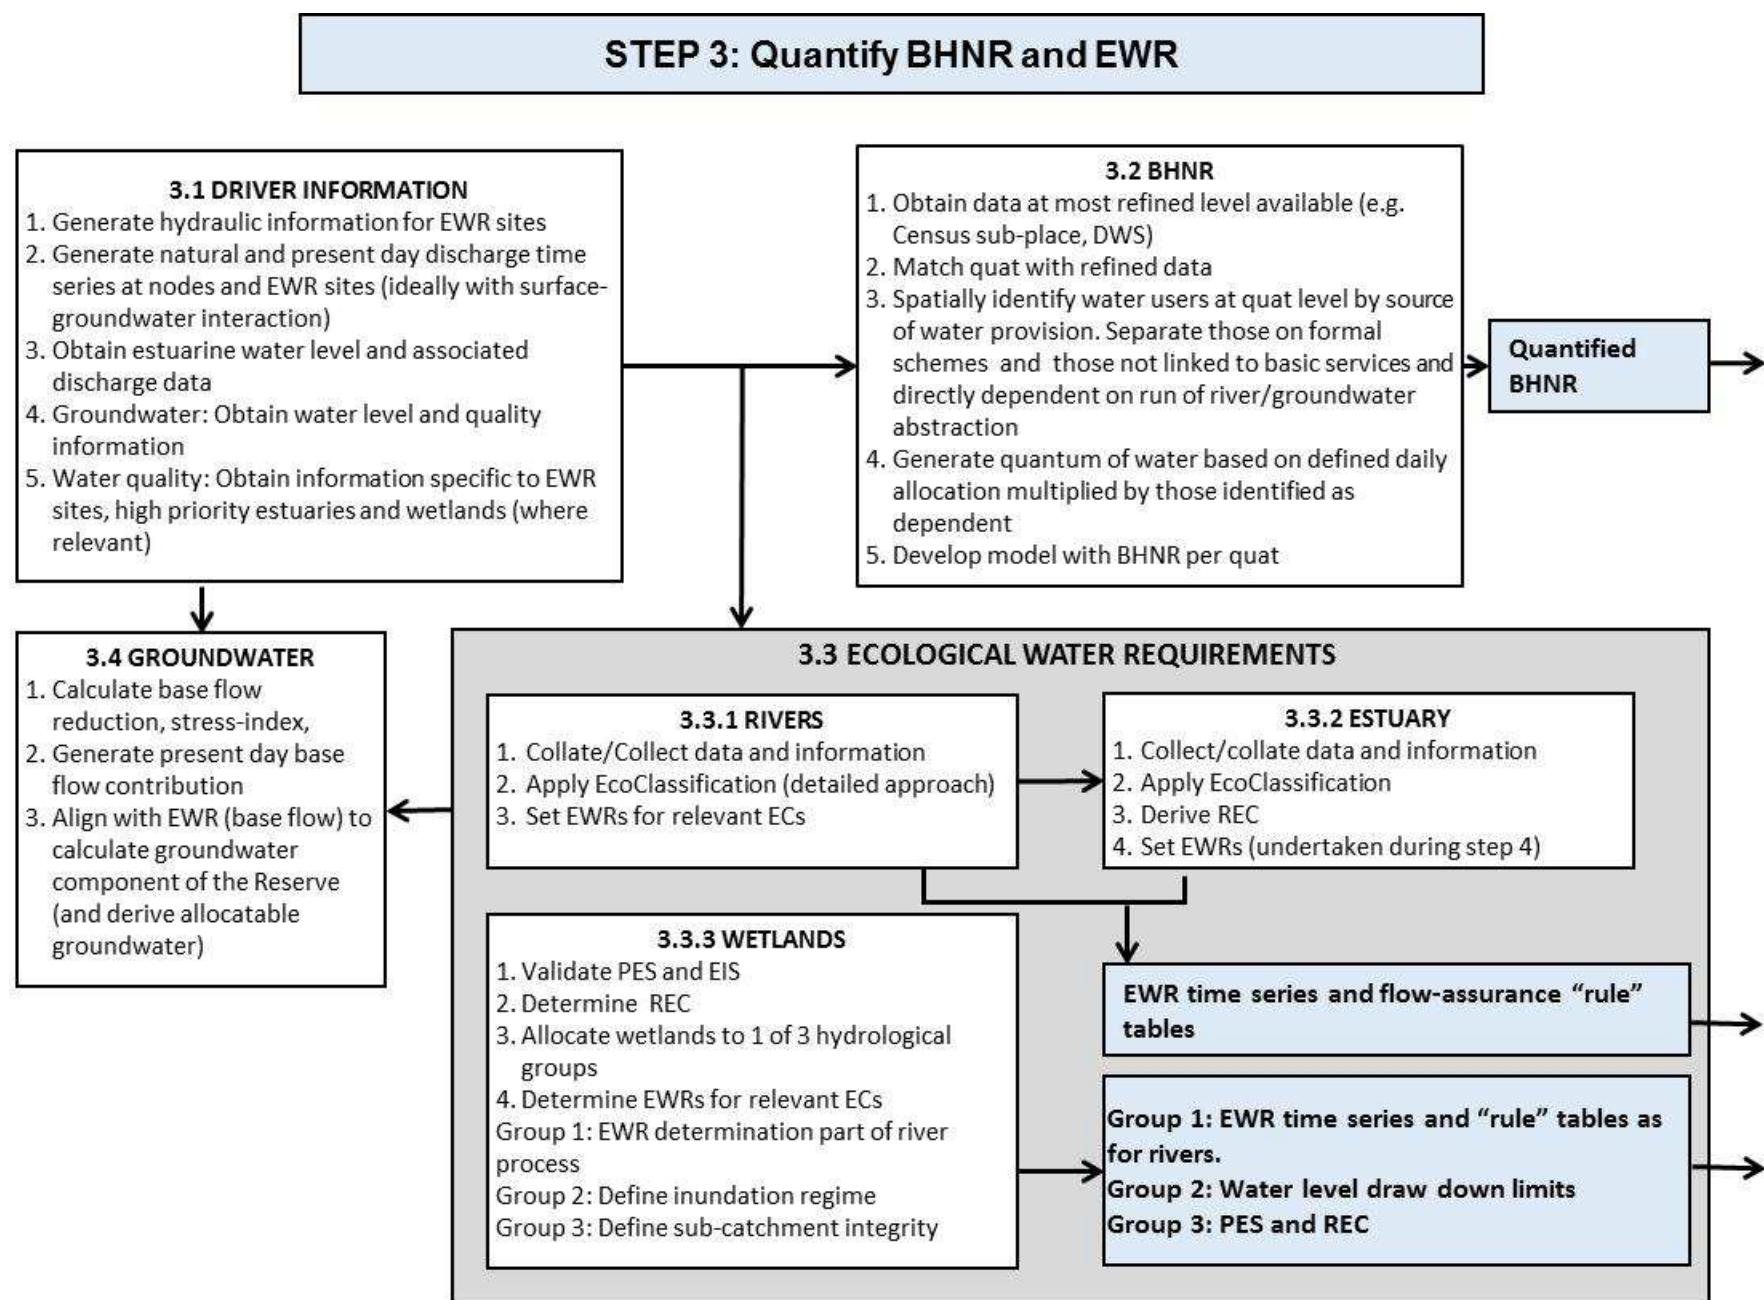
STEP 3: Quantify BHNR and EWR

3.1 DRIVER INFORMATION
1. Generate hydraulic information for EWR sites
2. Generate natural and present day discharge time series at nodes and EWR sites (ideally with surface-groundwater interaction)
3. Obtain estuarine water level and associated discharge data
4. Groundwater: Obtain water level and quality information
5. Water quality: Obtain information specific to EWR sites, high priority estuaries and wetlands (where relevant)

3.2 BHNR
1. Obtain data at most refined level available (e.g. Census sub-place, DWS)
2. Match quat with refined data
3. Spatially identify water users at quat level by source of water provision. Separate those on formal schemes and those not linked to basic services and directly dependent on run of river/groundwater abstraction
4. Generate quantum of water based on defined daily allocation multiplied by those identified as dependent
5. Develop model with BHNR per quat

Quantified BHNR

3.4 GROUNDWATER
1. Calculate base flow reduction, stress-index,
2. Generate present day base flow contribution
3. Align with EWR (base flow) to calculate groundwater component of the Reserve (and derive allocatable groundwater)

3.3 ECOLOGICAL WATER REQUIREMENTS

3.3.1 RIVERS
1. Collate/Collect data and information
2. Apply EcoClassification (detailed approach)
3. Set EWRs for relevant ECs

3.3.2 ESTUARY
1. Collect/collate data and information
2. Apply EcoClassification
3. Derive REC
4. Set EWRs (undertaken during step 4)

3.3.3 WETLANDS
1. Validate PES and EIS
2. Determine REC
3. Allocate wetlands to 1 of 3 hydrological groups
4. Determine EWRs for relevant ECs
Group 1: EWR determination part of river process
Group 2: Define inundation regime
Group 3: Define sub-catchment integrity

EWR time series and flow-assurance "rule" tables

Group 1: EWR time series and "rule" tables as for rivers.
Group 2: Water level draw down limits
Group 3: PES and REC